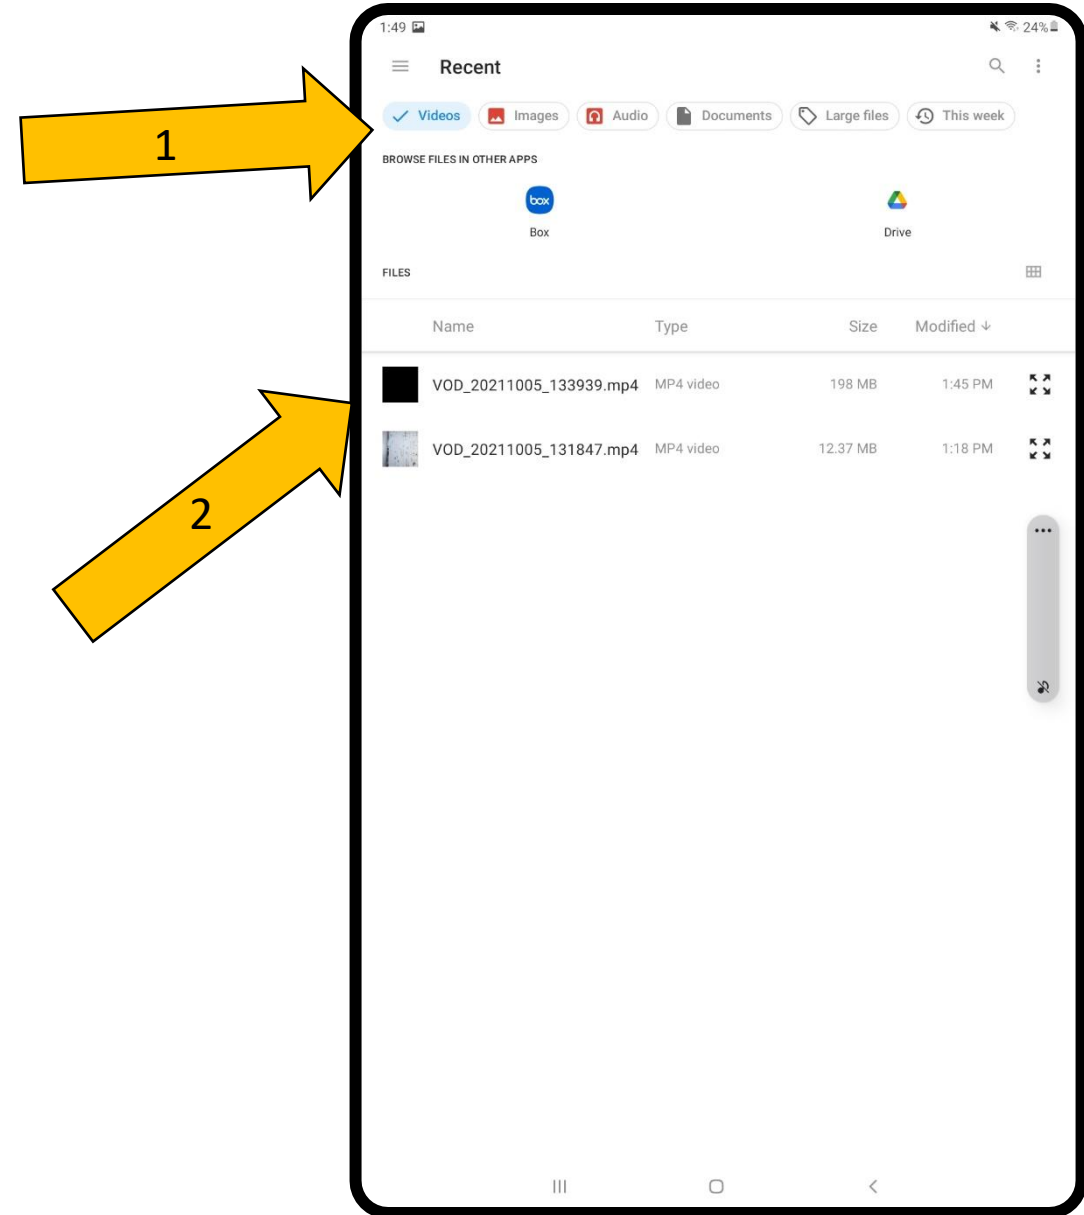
1

2

1:49

24%

Recent

Videos
Images
Audio
Documents
Large files
This week

BROWSE FILES IN OTHER APPS

box
Box

Drive

FILES

| Name | Type | Size | Modified ↓ |
|---|---|---|---|
| VOD_20211005_133939.mp4 | MP4 video | 198 MB | 1:45 PM |
| VOD_20211005_131847.mp4 | MP4 video | 12.37 MB | 1:18 PM |